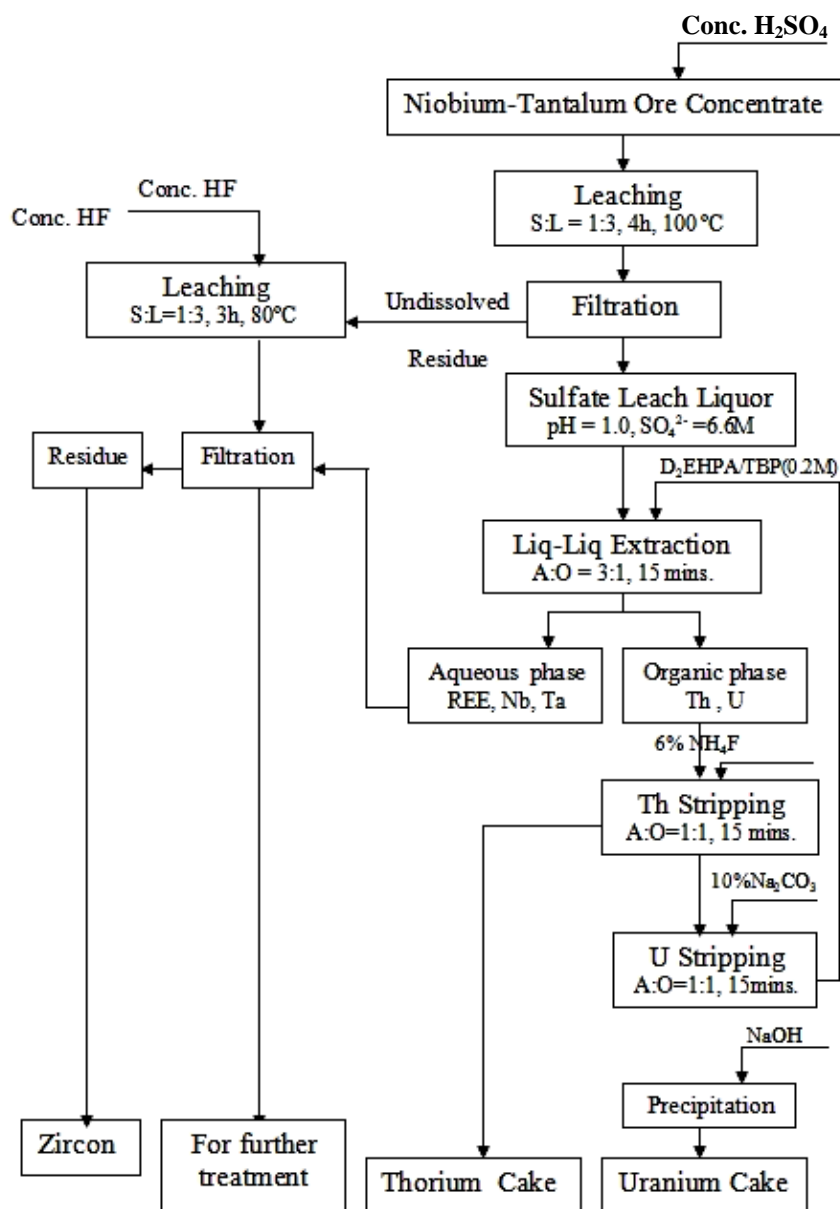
Conc. $H_2SO_4$

Niobium-Tantalum Ore Concentrate

Leaching
S:L = 1:3, 4h, 100 °C

Conc. HF

Conc. HF

Leaching
S:L=1:3, 3h, 80°C

Undissolved

Residue

Filtration

Sulfate Leach Liquor
pH = 1.0, $SO_4^{2-}$ =6.6M

Residue

Filtration

$D_2EHPA/TBP(0.2M)$

Liq-Liq Extraction
A:O = 3:1, 15 mins.

Aqueous phase
REE, Nb, Ta

Organic phase
Th , U

6% $NH_4F$

Th Stripping
A:O=1:1, 15 mins.

10%$Na_2CO_3$

U Stripping
A:O=1:1, 15mins.

NaOH

Precipitation

Zircon

For further treatment

Thorium Cake

Uranium Cake